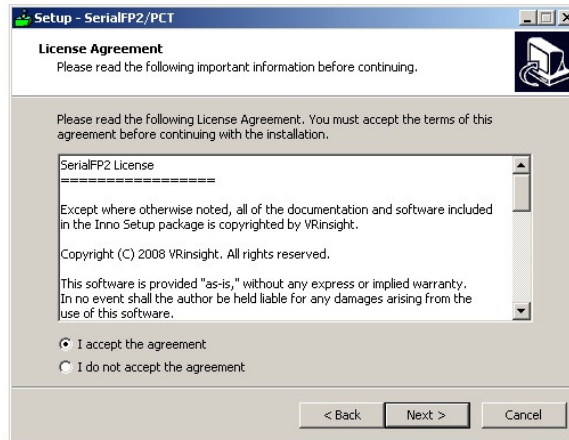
Setup - SerialFP2/PCT

License Agreement

Please read the following important information before continuing.

Please read the following License Agreement. You must accept the terms of this agreement before continuing with the installation.

SerialFP2 License
=================

Except where otherwise noted, all of the documentation and software included in the Inno Setup package is copyrighted by VRinsight.

Copyright (C) 2008 VRinsight. All rights reserved.

This software is provided "as-is," without any express or implied warranty. In no event shall the author be held liable for any damages arising from the use of this software.

I accept the agreement

I do not accept the agreement

< Back

Next >

Cancel